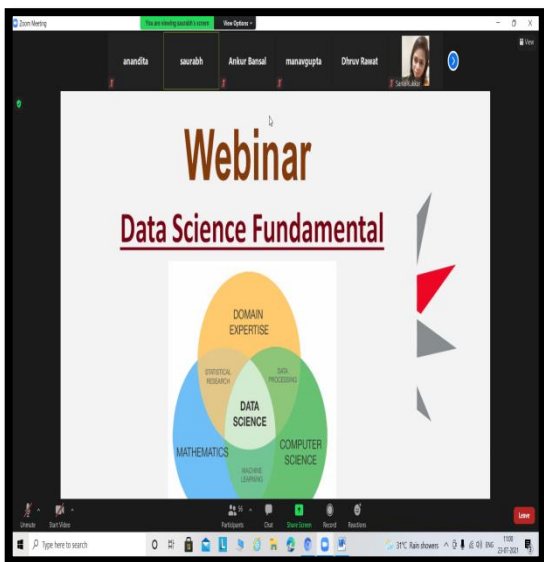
Zoom Meeting

You are viewing saurabh's screen

View Options

anandita

saurabh

Ankur Bansal

manavgupta

Dhruv Rawat

Sarika Kakkar

View

Webinar

Data Science Fundamental

DOMAIN EXPERTISE

STATISTICAL RESEARCH

DATA PROCESSING

DATA SCIENCE

MATHEMATICS

COMPUTER SCIENCE

MACHINE LEARNING

Unmute

Start Video

Participants 16

Chat

Share Screen

Record

Reactions

Leave

Type here to search

31°C Rain showers

ENG

11:00

23-07-2021